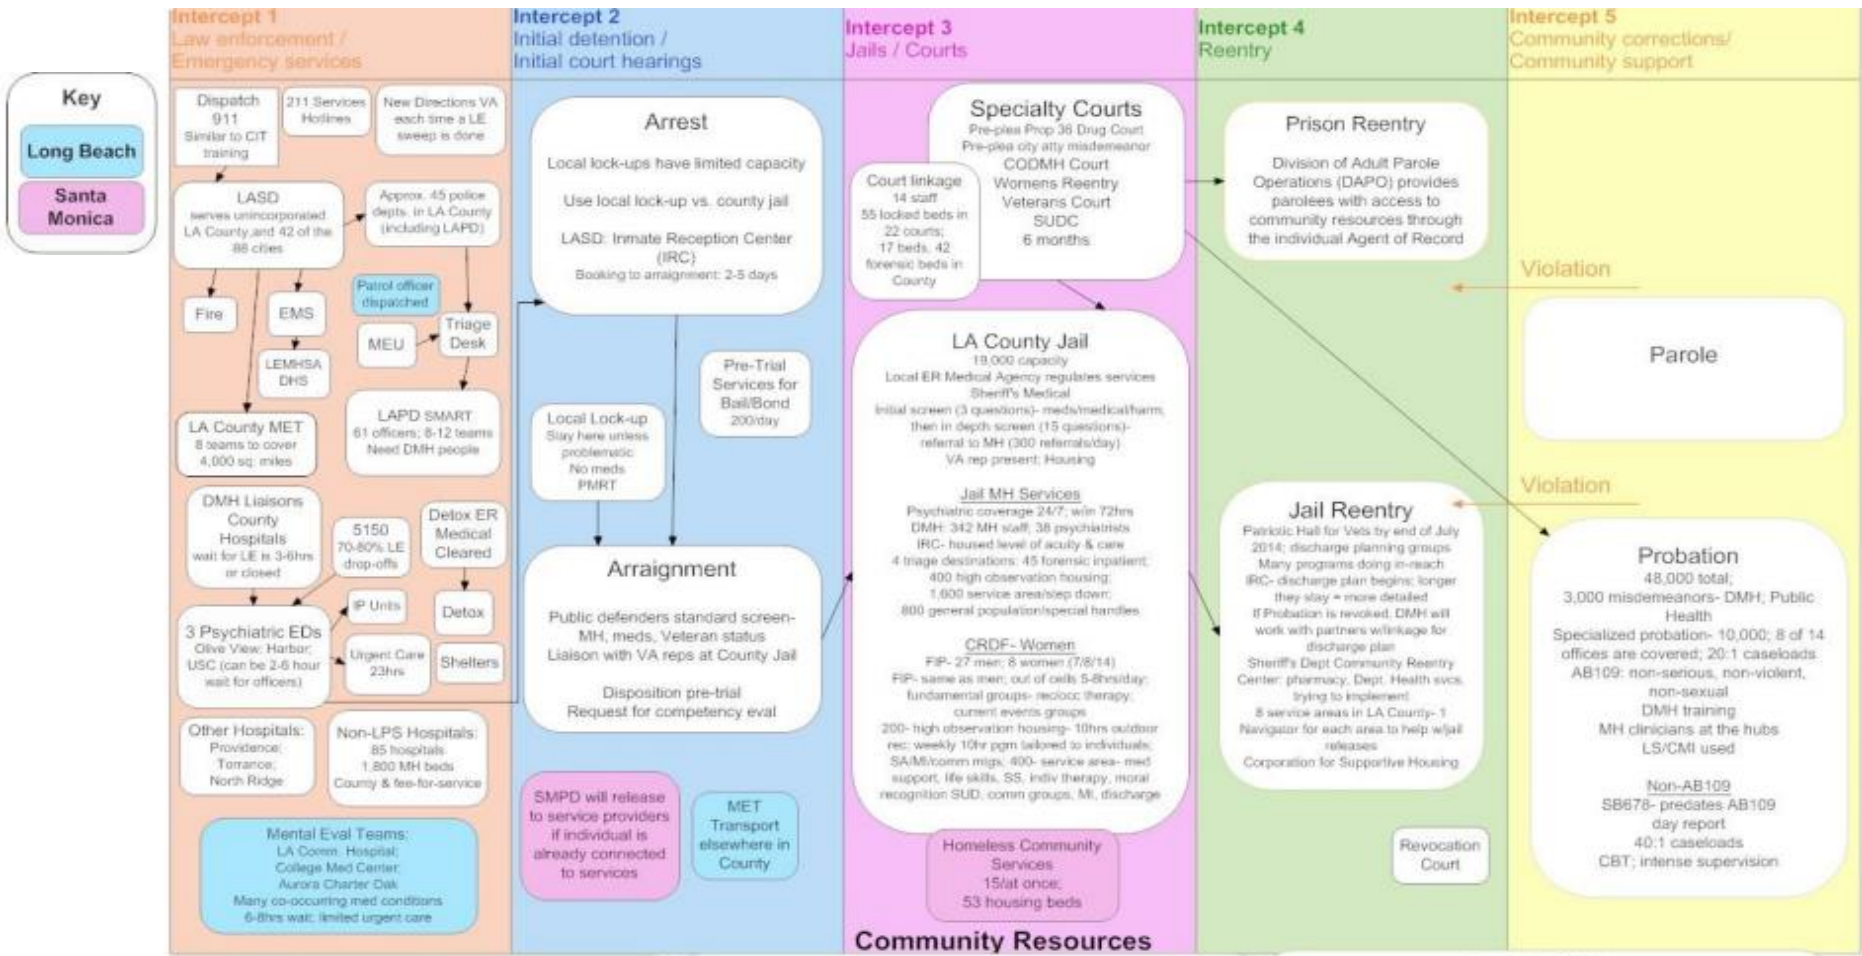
Key
Long Beach
Santa Monica

Intercept 1
Law enforcement / Emergency services

Dispatch 911 Similar to CIT training

211 Services Hotlines

New Directions VA each time a LE sweep is done

LASD serves unincorporated LA County and 42 of the 88 cities

Approx. 45 police depts. in LA County (including LAPD)

Patrol officer dispatched

Fire

EMS

MEU

Triage Desk

LEMHSA DHS

LA County MET 8 teams to cover 4,000 sq. miles

LAPD SMART 61 officers; 8-12 teams Need DMH people

DMH Liaisons County Hospitals wait for LE is 3-6hrs or closed

5150 70-80% LE drop-offs

Detox ER Medical Cleared

3 Psychiatric EDs Olive View; Harbor; USC (can be 2-6 hour wait for officers)

IP Units

Detox

Urgent Care 23hrs

Shelters

Other Hospitals: Providence; Torrance; North Ridge

Non-LPS Hospitals: 85 hospitals 1,800 MH beds County & fee-for-service

Mental Eval Teams: LA Comm. Hospital; College Med Center; Aurora Charter Oak Many co-occurring med conditions 6-8hrs wait; limited urgent care

Intercept 2
Initial detention / Initial court hearings

Arrest
Local lock-ups have limited capacity
Use local lock-up vs. county jail
LASD: Inmate Reception Center (IRC)
Booking to arraignment: 2-5 days

Pre-Trial Services for Bail/Bond 200/day

Local Lock-up Stay here unless problematic No meds PMRT

Arraignment
Public defenders standard screen- MH; meds, Veteran status
Liaison with VA reps at County Jail
Disposition pre-trial
Request for competency eval

SMPD will release to service providers if individual is already connected to services

MET Transport elsewhere in County

Intercept 3
Jails / Courts

Specialty Courts
Pre-plea Prop 36 Drug Court
Pre-plea city atty misdemeanor
CODMH Court
Womens Reentry
Veterans Court
SUDC
6 months

Court linkage 14 staff 55 locked beds in 22 courts; 17 beds, 42 forensic beds in County

LA County Jail
19,000 capacity
Local ER Medical Agency regulates services
Sheriff's Medical
Initial screen (3 questions)- meds/medical/harm, then in depth screen (15 questions)- referral to MH (300 referrals/day)
VA rep present; Housing

Jail MH Services
Psychiatric coverage 24/7; w/in 72hrs
DMH: 342 MH staff; 38 psychiatrists
IRC- housed level of acuity & care
4 triage destinations: 45 forensic inpatient; 400 high observation housing; 1,600 service area/step down; 800 general population/special handles

CRDF- Women
FIP- 27 men; 8 women (7/8/14)
FIP- same as men; out of cells 5-8hrs/day; fundamental groups- recocc therapy; current events groups
200- high observation housing- 10hrs outdoor rec; weekly 10hr pgm tailored to individuals; SA/MI/comm mtgs; 400- service area- med support, life skills, SS, indiv therapy, moral recognition SUD; comm groups, MI, discharge

Homeless Community Services 15/at once; 53 housing beds

Community Resources

Intercept 4
Reentry

Prison Reentry
Division of Adult Parole Operations (DAPO) provides parolees with access to community resources through the individual Agent of Record

Jail Reentry
Patriotic Hall for Vets by end of July 2014; discharge planning groups
Many programs doing in-reach
IRC- discharge plan begins; longer they stay = more detailed
If Probation is revoked, DMH will work with partners w/linkage for discharge plan
Sheriff's Dept Community Reentry Center: pharmacy, Dept. Health svcs, trying to implement
8 service areas in LA County- 1 Navigator for each area to help w/jail releases
Corporation for Supportive Housing

Revocation Court

Intercept 5
Community corrections/ Community support

Violation

Parole

Violation

Probation
48,000 total;
3,000 misdemeanors- DMH; Public Health
Specialized probation- 10,000; 8 of 14 offices are covered; 20:1 caseloads
AB109: non-serious, non-violent, non-sexual
DMH training
MH clinicians at the hubs
LS/CMI used

Non-AB109
SB678- predates AB109
day report
40:1 caseloads
CBT; intense supervision